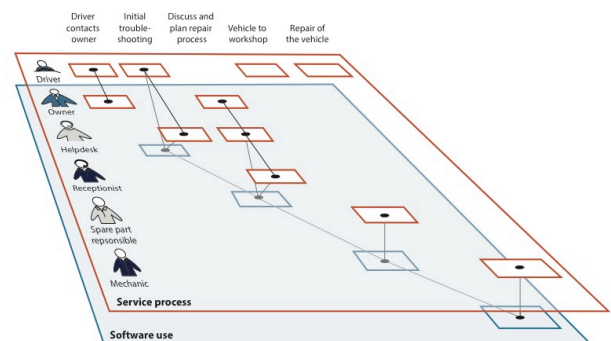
Driver contacts owner

Initial trouble-shooting

Discuss and plan repair process

Vehicle to workshop

Repair of the vehicle

Driver

Owner

Helpdesk

Receptionist

Spare part reponsible

Mechanic

Service process

Software use